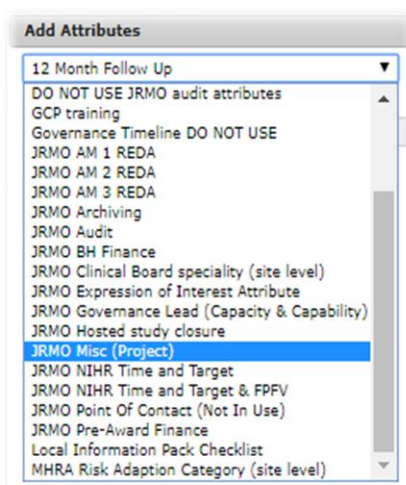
Add Attributes

12 Month Follow Up

DO NOT USE JRMO audit attributes
GCP training
Governance Timeline DO NOT USE
JRMO AM 1 REDA
JRMO AM 2 REDA
JRMO AM 3 REDA
JRMO Archiving
JRMO Audit
JRMO BH Finance
JRMO Clinical Board speciality (site level)
JRMO Expression of Interest Attribute
JRMO Governance Lead (Capacity & Capability)
JRMO Hosted study closure
JRMO Misc (Project)
JRMO NIHR Time and Target
JRMO NIHR Time and Target & FPFV
JRMO Point Of Contact (Not In Use)
JRMO Pre-Award Finance
Local Information Pack Checklist
MHRA Risk Adaption Category (site level)